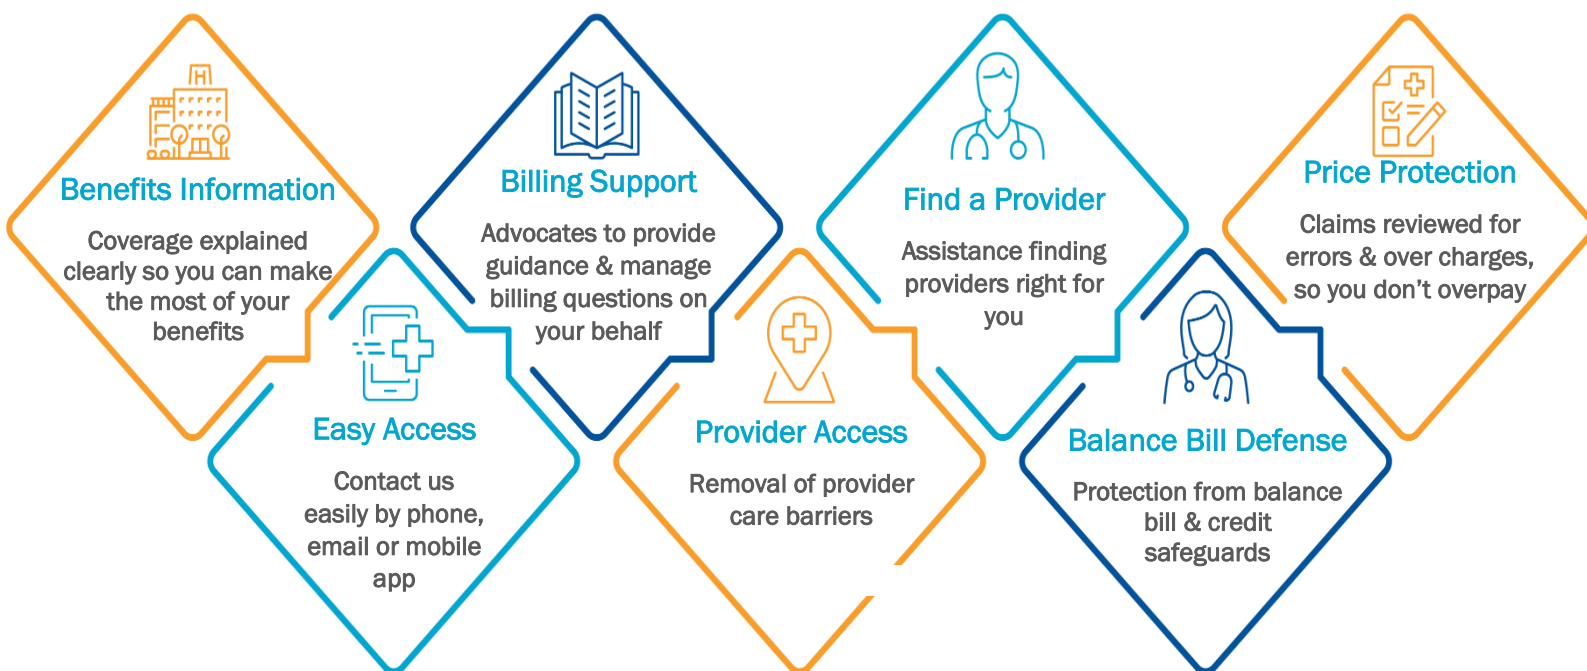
Benefits Information

Coverage explained clearly so you can make the most of your benefits

Billing Support

Advocates to provide guidance & manage billing questions on your behalf

Find a Provider

Assistance finding providers right for you

Price Protection

Claims reviewed for errors & over charges, so you don't overpay

Easy Access

Contact us easily by phone, email or mobile app

Provider Access

Removal of provider care barriers

Balance Bill Defense

Protection from balance bill & credit safeguards